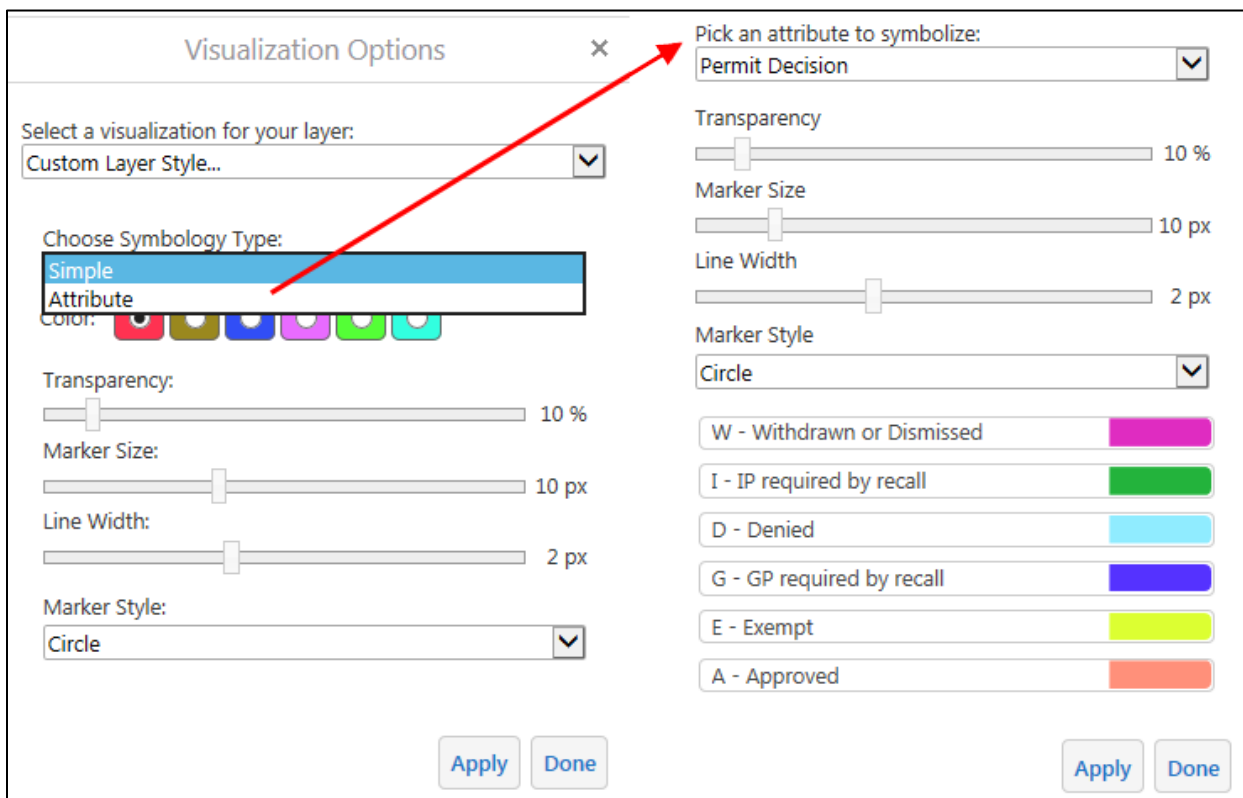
Visualization Options ×

Select a visualization for your layer:
Custom Layer Style...

Choose Symbology Type:
Simple
Attribute
Color:

Transparency:
10 %
Marker Size:
10 px
Line Width:
2 px
Marker Style:
Circle

Apply Done

Pick an attribute to symbolize:
Permit Decision
Transparency
10 %
Marker Size
10 px
Line Width
2 px
Marker Style
Circle

W - Withdrawn or Dismissed
I - IP required by recall
D - Denied
G - GP required by recall
E - Exempt
A - Approved

Apply Done